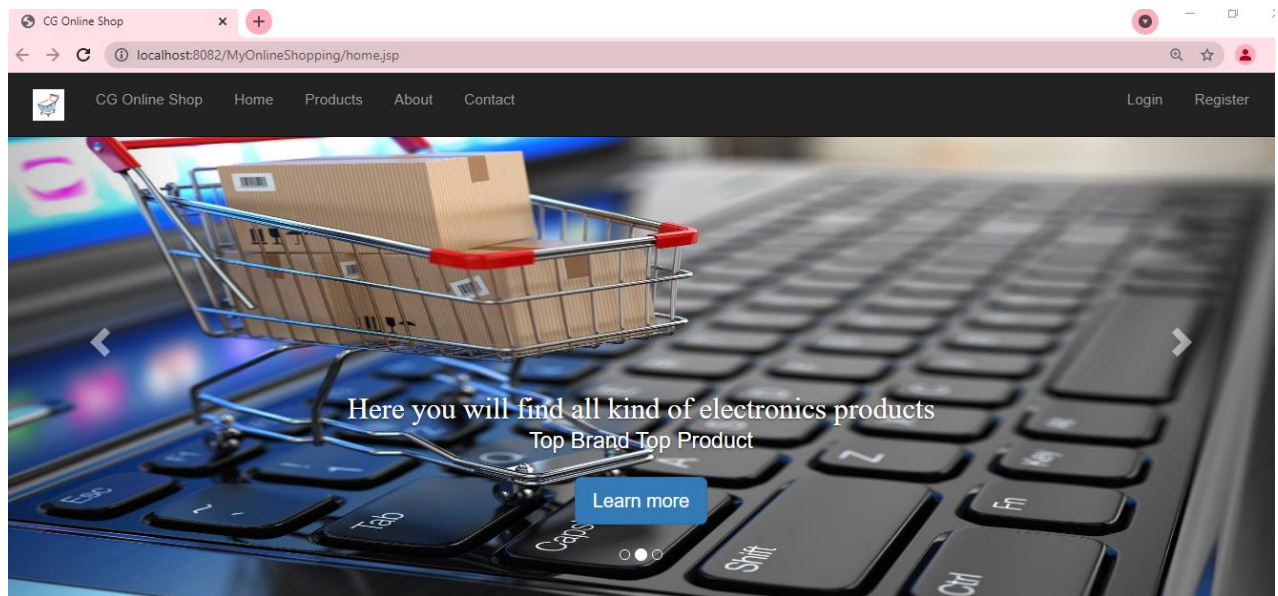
CG Online Shop

localhost:8082/MyOnlineShopping/home.jsp

CG Online Shop Home Products About Contact Login Register

Here you will find all kind of electronics products
Top Brand Top Product

Learn more